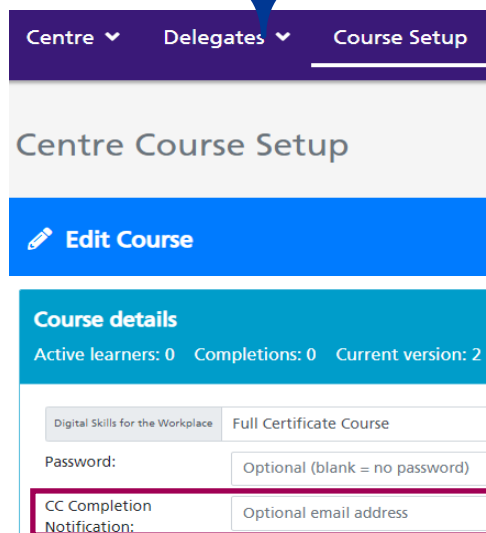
Centre Delegates Course Setup

Centre Course Setup

Edit Course

Course details

Active learners: 0 Completions: 0 Current version: 2

Digital Skills for the Workplace Full Certificate Course

Password: Optional (blank = no password)

CC Completion Notification: Optional email address